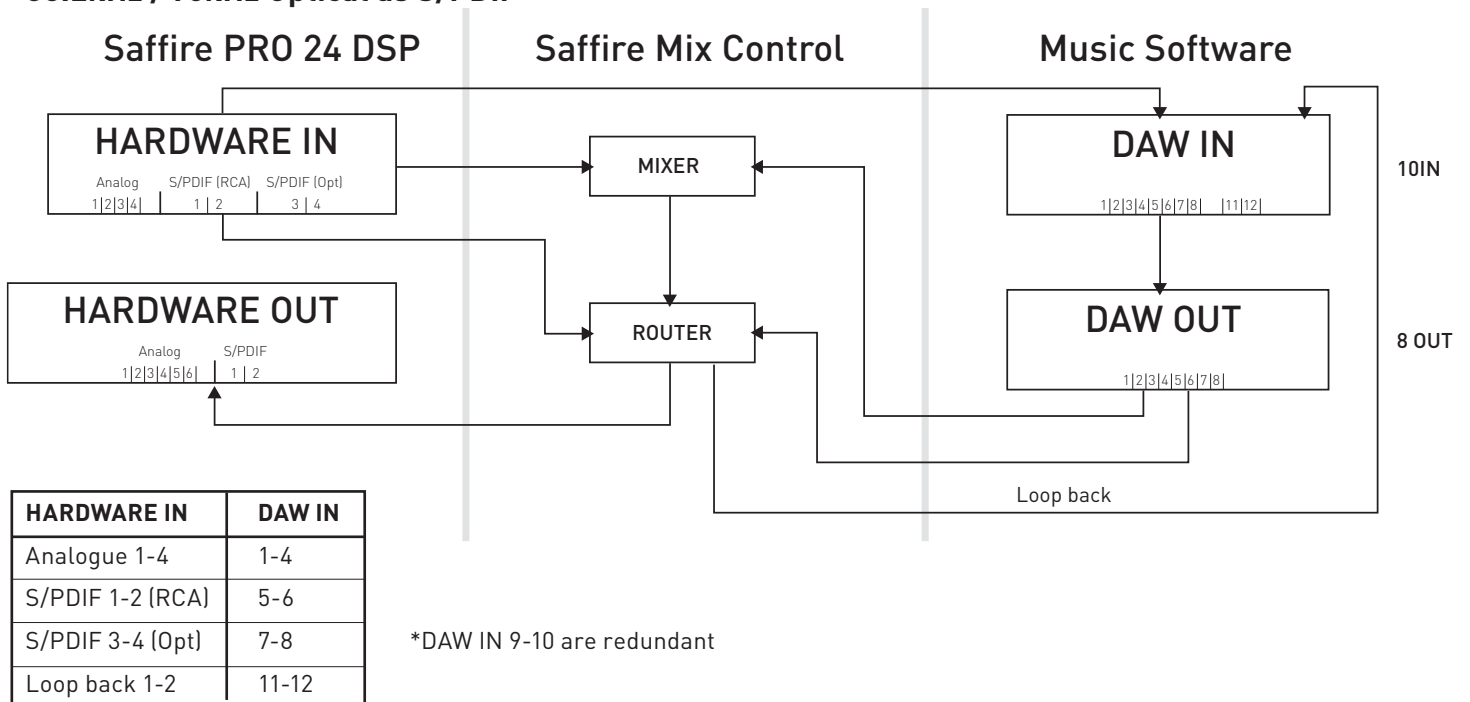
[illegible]

Saffire PRO 24 DSP

Saffire Mix Control

Music Software

HARDWARE IN
Analog S/PDIF (RCA) S/PDIF (Opt)
1|2|3|4| 1 | 2 3 | 4

MIXER

DAW IN
1|2|3|4|5|6|7|8| |11|12|

10IN

HARDWARE OUT
Analog S/PDIF
1|2|3|4|5|6| 1 | 2

ROUTER

DAW OUT
1|2|3|4|5|6|7|8|

8 OUT

Loop back

| HARDWARE IN | DAW IN |
|---|---|
| Analogue 1-4 | 1-4 |
| S/PDIF 1-2 (RCA) | 5-6 |
| S/PDIF 3-4 (Opt) | 7-8 |
| Loop back 1-2 | 11-12 |

*DAW IN 9-10 are redundant